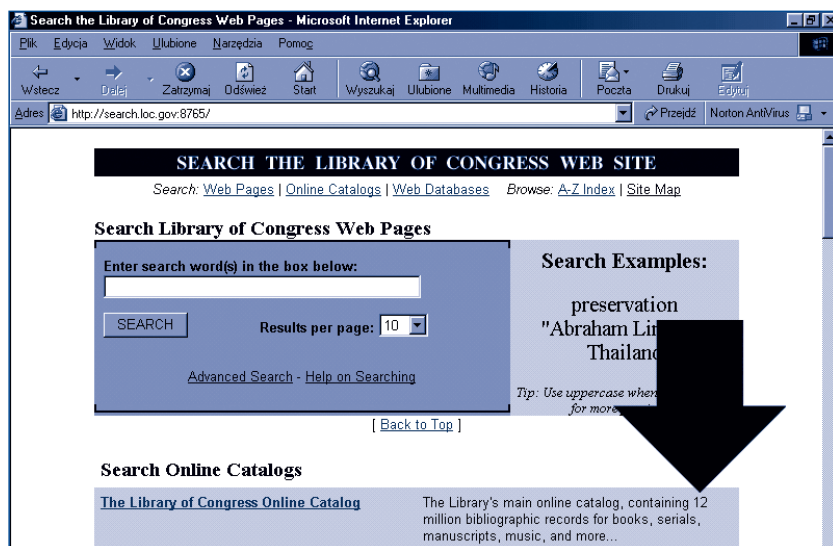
Search the Library of Congress Web Pages - Microsoft Internet Explorer

Plik Edycja Widok Ulubione Narzędzia Pomoc

Wstecz Dalej Zatrzymaj Odśwież Start Wyszukaj Ulubione Multimedia Historia Poczta Drukuj Edytuj

Adres http://search.loc.gov:8765/ Przejdź Norton AntiVirus

SEARCH THE LIBRARY OF CONGRESS WEB SITE

Search: Web Pages | Online Catalogs | Web Databases Browse: A-Z Index | Site Map

Search Library of Congress Web Pages

Enter search word(s) in the box below:

SEARCH

Results per page: 10

Advanced Search - Help on Searching

Search Examples:

preservation

"Abraham Lin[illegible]

Thailand

Tip: Use uppercase when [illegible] for more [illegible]

[ Back to Top ]

Search Online Catalogs

The Library of Congress Online Catalog

The Library's main online catalog, containing 12 million bibliographic records for books, serials, manuscripts, music, and more...